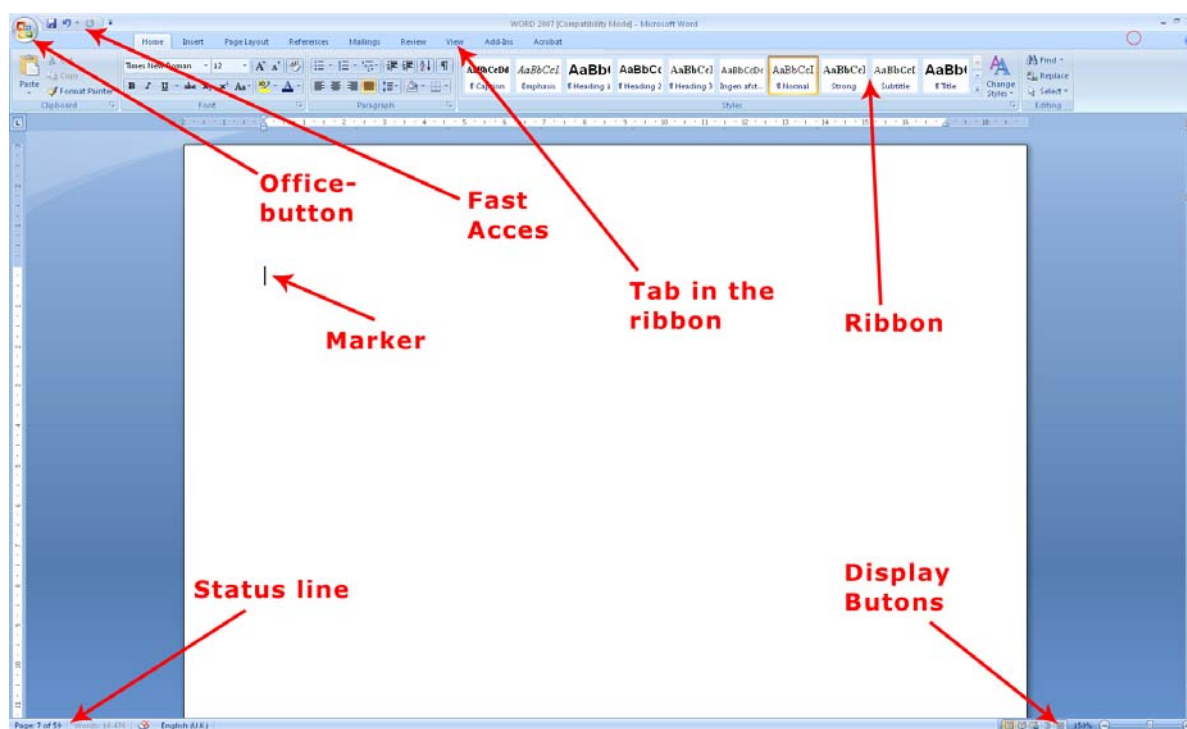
WORD 2007 [Compatibility Mode] - Microsoft Word

Home Insert Page Layout References Mailings Review View Add-Ins Acrobat

Paste
Copy
Format Painter
Clipboard

Times New Roman 12
Font

Paragraph

AaBbCcDd AaBbCcI AaBb( AaBbCc AaBbCcI AaBbCcDc AaBbCcI AaBbCcI AaBbCcI AaBb(
¶ Caption Emphasis ¶ Heading 1 ¶ Heading 2 ¶ Heading 3 Ingen afst... ¶ Normal Strong Subtitle ¶ Title
Styles
Change Styles

Find
Replace
Select
Editing

Office-button

Fast Acces

Tab in the ribbon

Ribbon

Marker

Status line

Display Butons

Page: 7 of 59 Words: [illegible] English (U.K.)